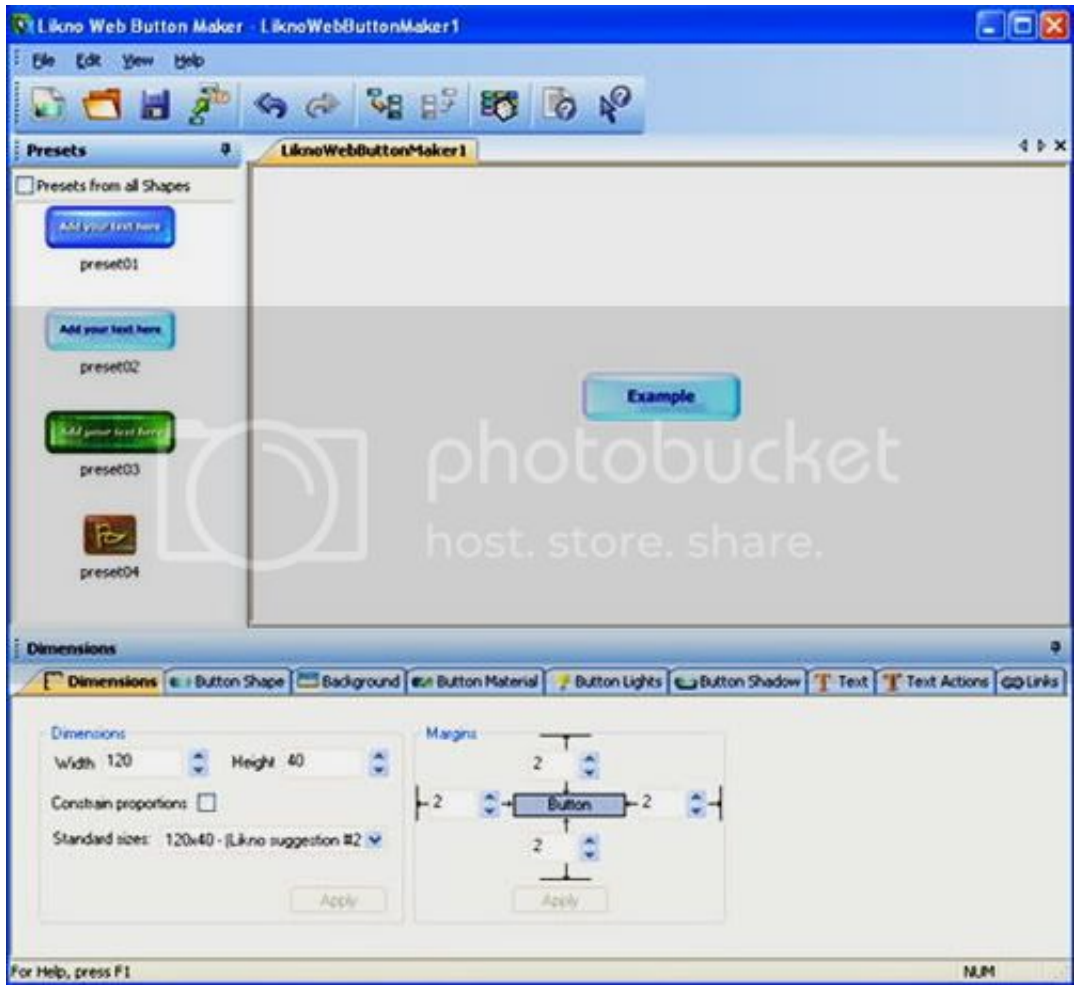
Likno Web Button Maker - LiknoWebButtonMaker1

File Edit View Help

Presets

Presets from all Shapes

Add your text here

preset01

Add your text here

preset02

Add your text here

preset03

preset04

LiknoWebButtonMaker1

Example

photobucket

host. store. share.

Dimensions

Dimensions | Button Shape | Background | Button Material | Button Lights | Button Shadow | Text | Text Actions | Links

Dimensions

Width 120 Height 40

Constrain proportions

Standard sizes: 120x40 - (Likno suggestion #2

Apply

Margins

2

2 Button 2

2

Apply

For Help, press F1

NUM